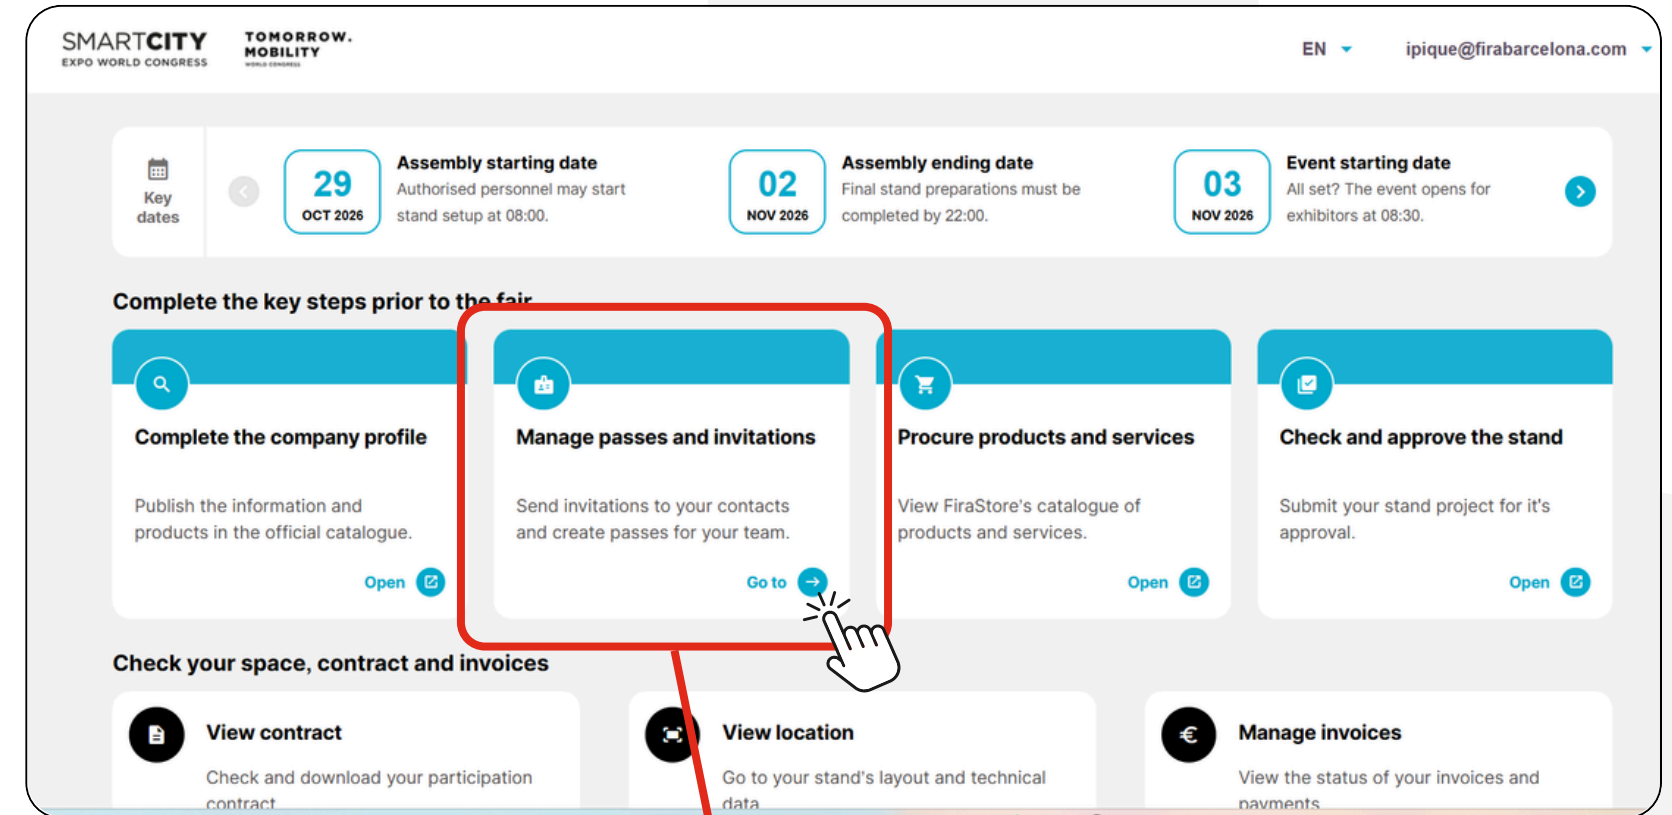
SMARTCITY
EXPO WORLD CONGRESS

TOMORROW.
MOBILITY
WORLD CONGRESS

EN

ipique@firabarcelona.com

Key dates

29
OCT 2026
Assembly starting date
Authorised personnel may start stand setup at 08:00.

02
NOV 2026
Assembly ending date
Final stand preparations must be completed by 22:00.

03
NOV 2026
Event starting date
All set? The event opens for exhibitors at 08:30.

Complete the key steps prior to the fair

Complete the company profile
Publish the information and products in the official catalogue.
Open

Manage passes and invitations
Send invitations to your contacts and create passes for your team.
Go to

Procure products and services
View FiraStore's catalogue of products and services.
Open

Check and approve the stand
Submit your stand project for it's approval.
Open

Check your space, contract and invoices

View contract
Check and download your participation contract

View location
Go to your stand's layout and technical data

Manage invoices
View the status of your invoices and payments